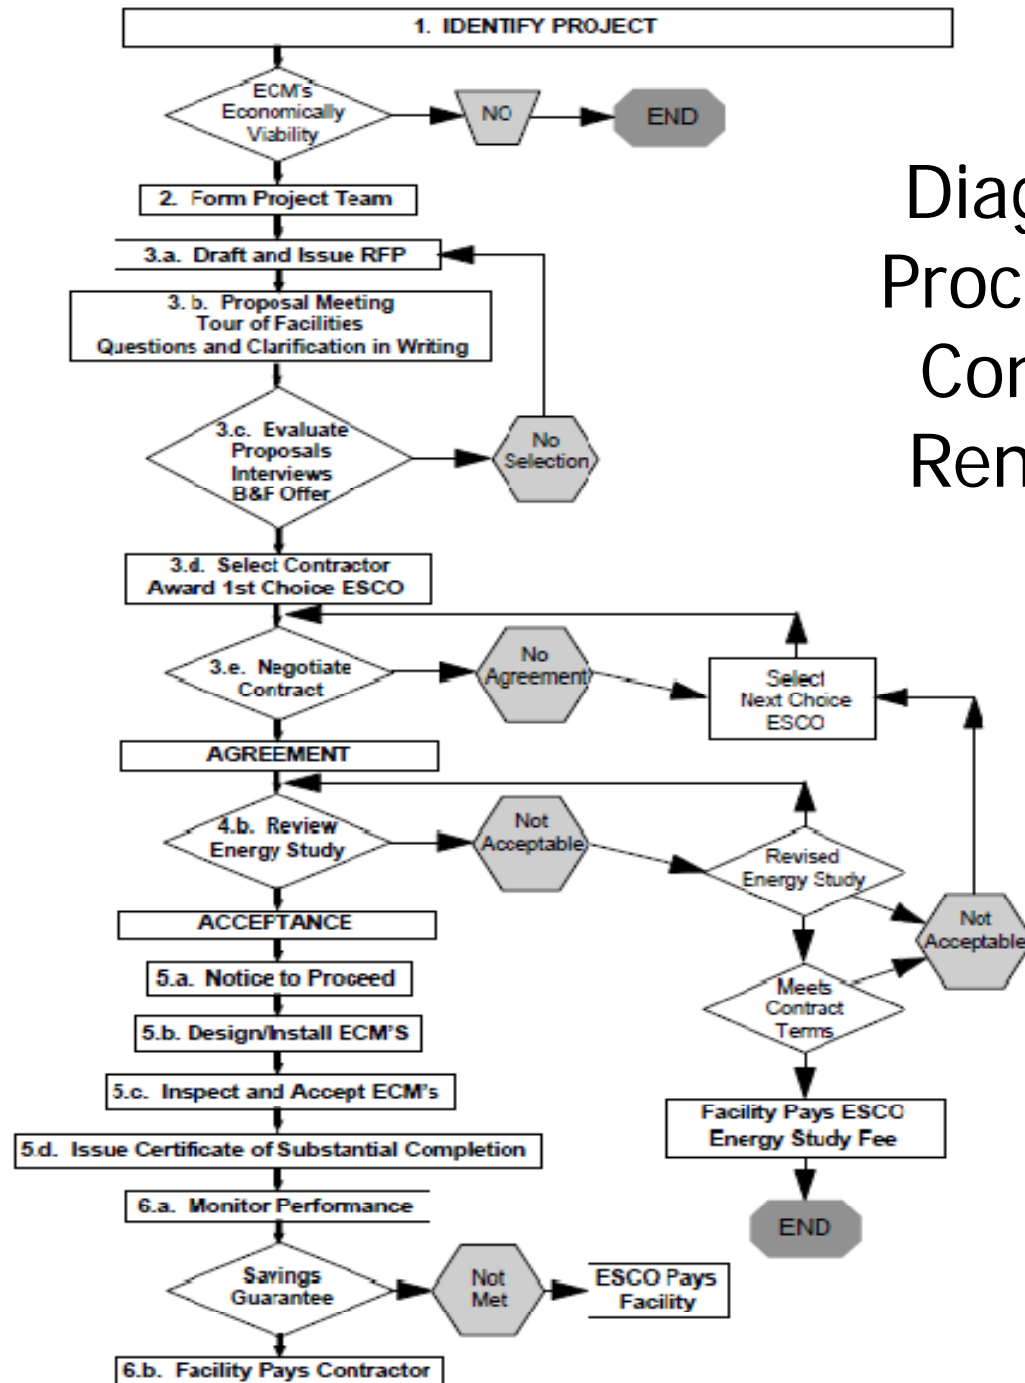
1. IDENTIFY PROJECT

ECM's Economically Viability

NO

END

2. Form Project Team

3.a. Draft and Issue RFP

3.b. Proposal Meeting
Tour of Facilities
Questions and Clarification in Writing

3.c. Evaluate Proposals Interviews B&F Offer

No Selection

3.d. Select Contractor
Award 1st Choice ESCO

3.e. Negotiate Contract

No Agreement

Select Next Choice ESCO

AGREEMENT

4.b. Review Energy Study

Not Acceptable

Revised Energy Study

Not Acceptable

ACCEPTANCE

5.a. Notice to Proceed

5.b. Design/Install ECM'S

5.c. Inspect and Accept ECM's

5.d. Issue Certificate of Substantial Completion

Meets Contract Terms

Facility Pays ESCO Energy Study Fee

END

6.a. Monitor Performance

Savings Guarantee

Not Met

ESCO Pays Facility

6.b. Facility Pays Contractor

Diag
Proc
Cor
Rem